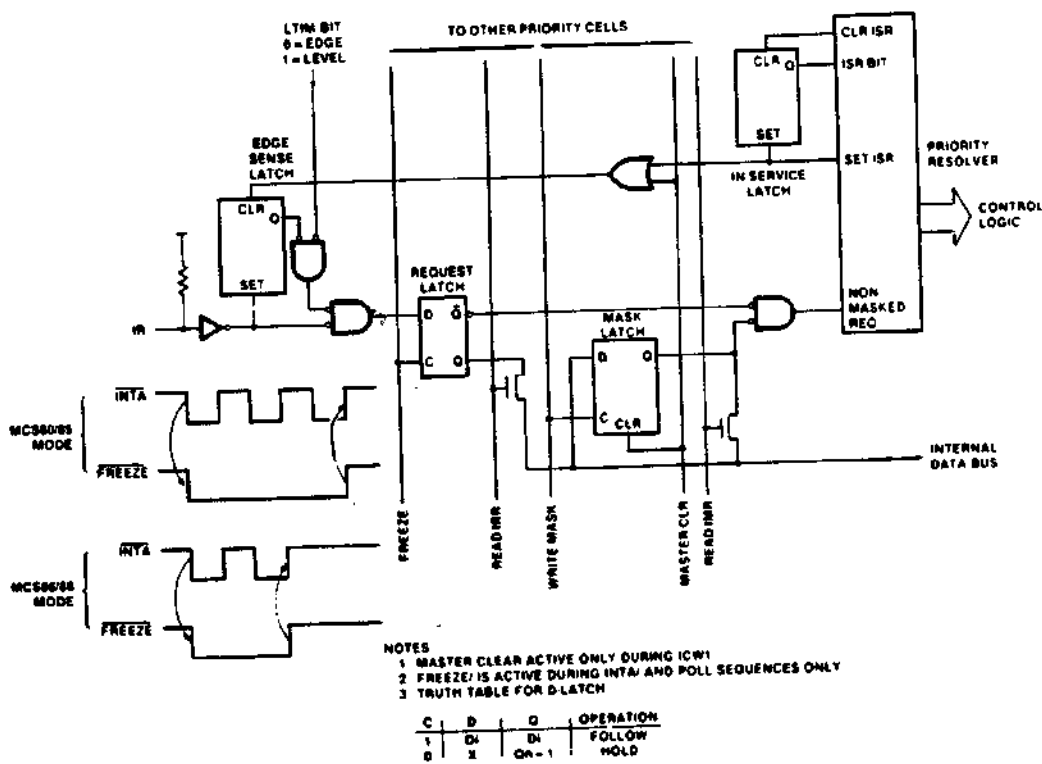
LTIM BIT
0 = EDGE
1 = LEVEL

TO OTHER PRIORITY CELLS

CLR ISR
CLR Q
ISR BIT
SET
IN SERVICE LATCH
SET ISR
PRIORITY RESOLVER
CONTROL LOGIC

EDGE SENSE LATCH
CLR Q
SET

REQUEST LATCH
D $\bar{Q}$
C Q

IR

MASK LATCH
D Q
C CLR

NON MASKED REQ

INTERNAL DATA BUS

$\overline{INTA}$
MCS80/85 MODE
$\overline{FREEZE}$

$\overline{INTA}$
MCS86/88 MODE
$\overline{FREEZE}$

FREEZE
READ IRR
WRITE MASK
MASTER CLR
READ IMR

NOTES
1 MASTER CLEAR ACTIVE ONLY DURING ICW1
2 FREEZE/ IS ACTIVE DURING INTA/ AND POLL SEQUENCES ONLY
3 TRUTH TABLE FOR D-LATCH

| C | D | Q | OPERATION |
|---|---|---|---|
| 1 | Di | Di | FOLLOW |
| 0 | X | Qn − 1 | HOLD |